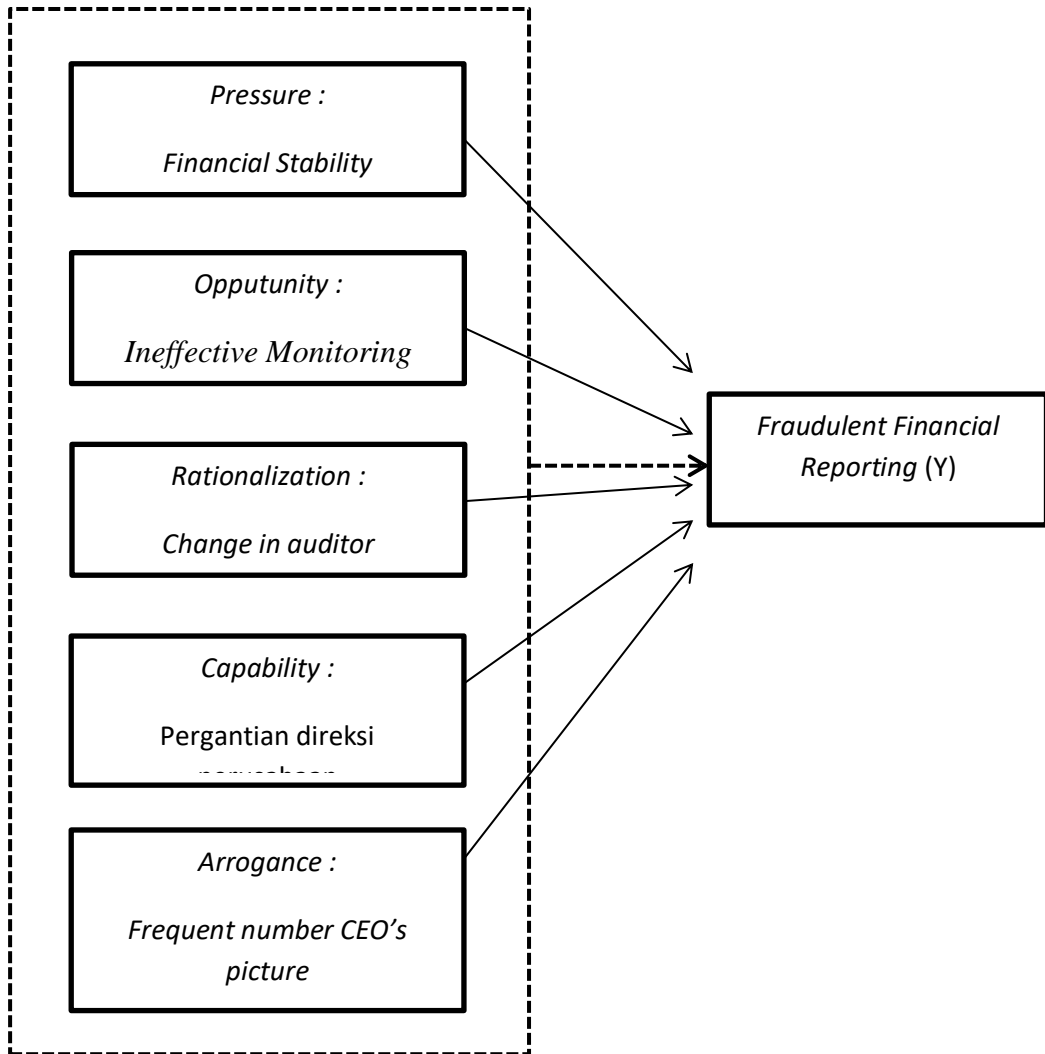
Pressure :

Financial Stability

Opputunity :

Ineffective Monitoring

Rationalization :

Change in auditor

Capability :

Pergantian direksi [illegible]

Arrogance :

Frequent number CEO's picture

Fraudulent Financial Reporting (Y)